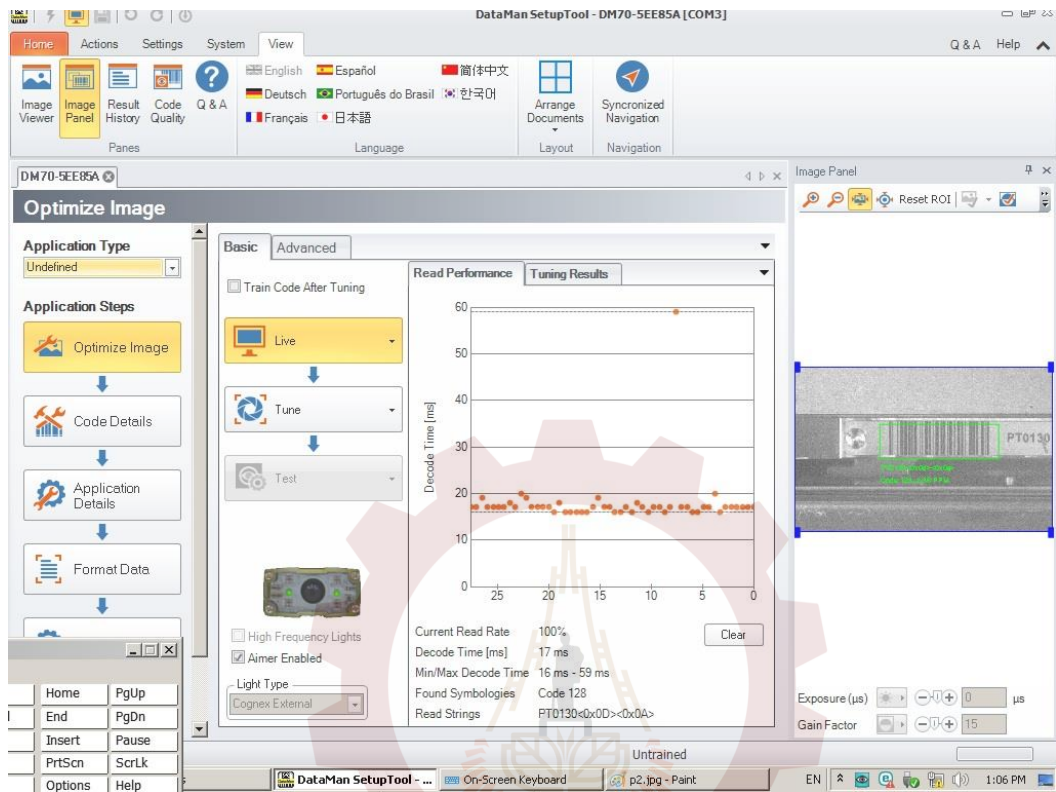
DataMan SetupTool - DM70-5EE85A [COM3]

Home Actions Settings System View Q&A Help

Image Viewer Image Panel Result History Code Quality Q & A
Panes

English Español 简体中文
Deutsch Português do Brasil 한국어
Français 日本語
Language

Arrange Documents
Layout

Syncronized Navigation
Navigation

DM70-5EE85A

Optimize Image

Application Type
Undefined

Application Steps

Optimize Image

Code Details

Application Details

Format Data

Basic Advanced

Train Code After Tuning

Live

Tune

Test

High Frequency Lights
Aimer Enabled
Light Type
Cognex External

Read Performance Tuning Results

60
50
40
30
20
10
0
Decode Time [ms]
25 20 15 10 5 0

Current Read Rate 100%
Decode Time [ms] 17 ms
Min/Max Decode Time 16 ms - 59 ms
Found Symbologies Code 128
Read Strings PT0130<0x0D><0x0A>

Clear

Image Panel
Reset ROI

PT0130

Exposure (µs) 0 µs
Gain Factor 15

Untrained

| Home | PgUp |
|---|---|
| End | PgDn |
| Insert | Pause |
| PrtScn | ScrLk |
| Options | Help |

DataMan SetupTool - ... On-Screen Keyboard p2.jpg - Paint EN 1:06 PM